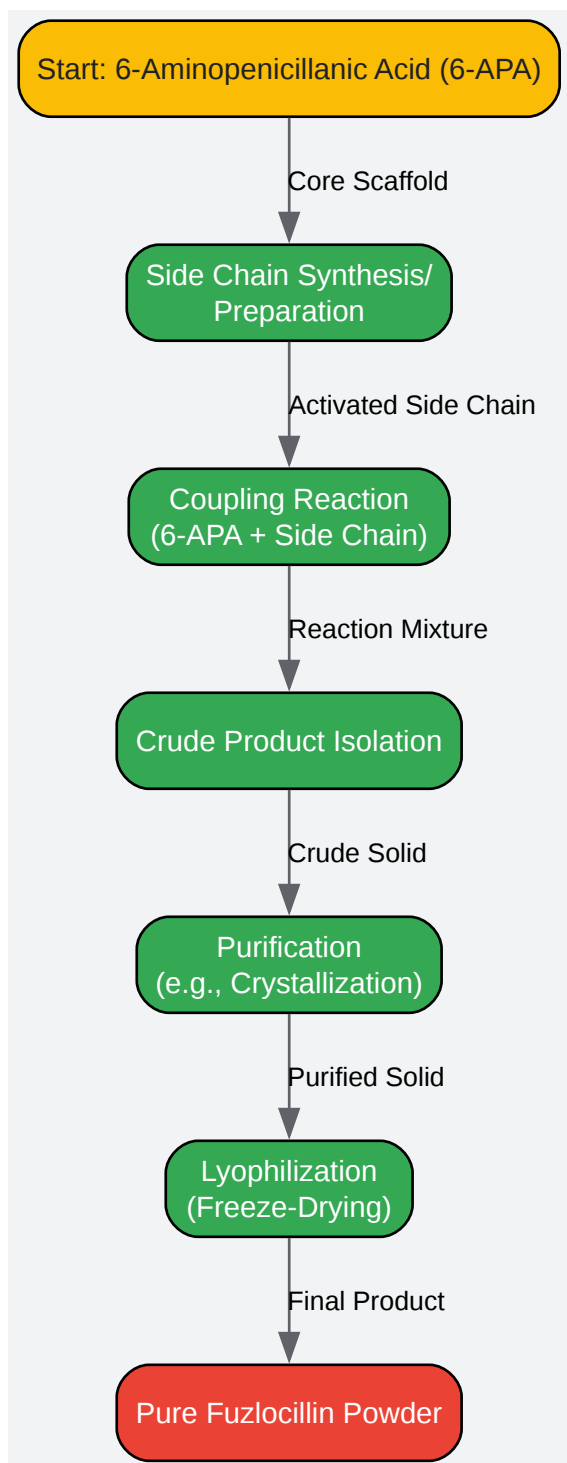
Start: 6-Aminopenicillanic Acid (6-APA)

Core Scaffold

Side Chain Synthesis/ Preparation

Activated Side Chain

Coupling Reaction (6-APA + Side Chain)

Reaction Mixture

Crude Product Isolation

Crude Solid

Purification (e.g., Crystallization)

Purified Solid

Lyophilization (Freeze-Drying)

Final Product

Pure Fuzlocillin Powder